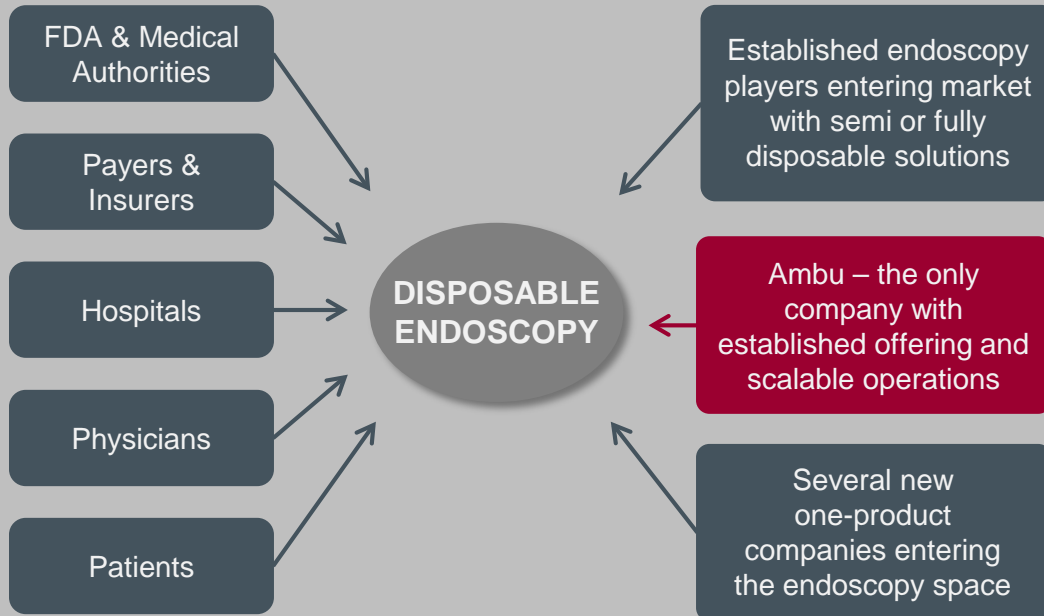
FDA & Medical Authorities

Payers & Insurers

Hospitals

Physicians

Patients

DISPOSABLE ENDOSCOPY

Established endoscopy players entering market with semi or fully disposable solutions

Ambu – the only company with established offering and scalable operations

Several new one-product companies entering the endoscopy space